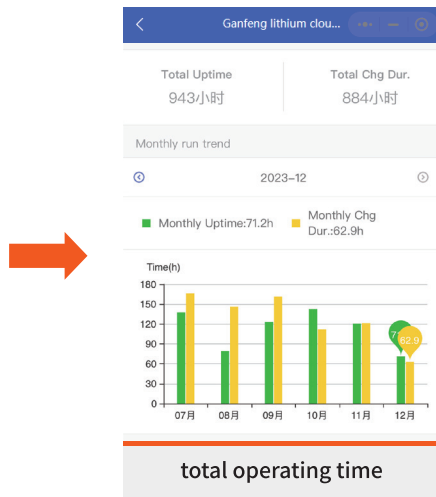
Ganfeng lithium clou...

Total Uptime
943小时

Total Chg Dur.
884小时

Monthly run trend

2023-12

Monthly Uptime:71.2h
Monthly Chg Dur.:62.9h

Time(h)
180
150
120
90
60
30
0

71
62.9

07月 08月 09月 10月 11月 12月

total operating time